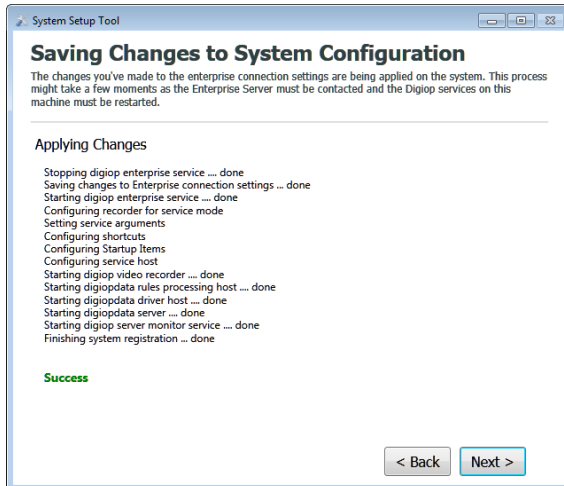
System Setup Tool

Saving Changes to System Configuration

The changes you've made to the enterprise connection settings are being applied on the system. This process might take a few moments as the Enterprise Server must be contacted and the Digiop services on this machine must be restarted.

Applying Changes

Stopping digiop enterprise service .... done
Saving changes to Enterprise connection settings ... done
Starting digiop enterprise service .... done
Configuring recorder for service mode
Setting service arguments
Configuring shortcuts
Configuring Startup Items
Configuring service host
Starting digiop video recorder .... done
Starting digiopdata rules processing host .... done
Starting digiopdata driver host .... done
Starting digiopdata server .... done
Starting digiop server monitor service .... done
Finishing system registration ... done

Success

< Back

Next >